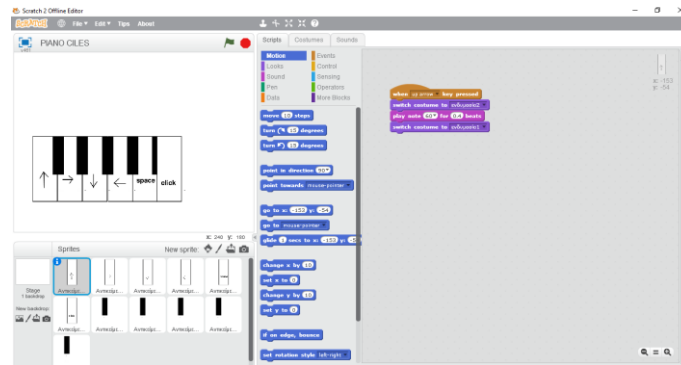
Scratch 2 Offline Editor

SCRATCH File ▾ Edit ▾ Tips About

v461

PIANO CILES

↑ → ↓ ← space click

x: 240 y: 180

Sprites

New sprite:

Stage
1 backdrop

New backdrop:

Avtecip...
Avtecip...
Avtecip...
Avtecip...
Avtecip...
Avtecip...
Avtecip...
Avtecip...
Avtecip...
Avtecip...

Scripts Costumes Sounds

Motion
Looks
Sound
Pen
Data
Events
Control
Sensing
Operators
More Blocks

move 10 steps
turn ↻ 15 degrees
turn ↺ 15 degrees
point in direction 90▾
point towards mouse-pointer ▾
go to x: -153 y: -54
go to mouse-pointer ▾
glide 1 secs to x: -153 y: -54
change x by 10
set x to 0
change y by 10
set y to 0
if on edge, bounce
set rotation style left-right ▾

when up arrow ▾ key pressed
switch costume to avtecontr2 ▾
play note 60▾ for 0.4 beats
switch costume to avtecontr1 ▾

x: -153
y: -54